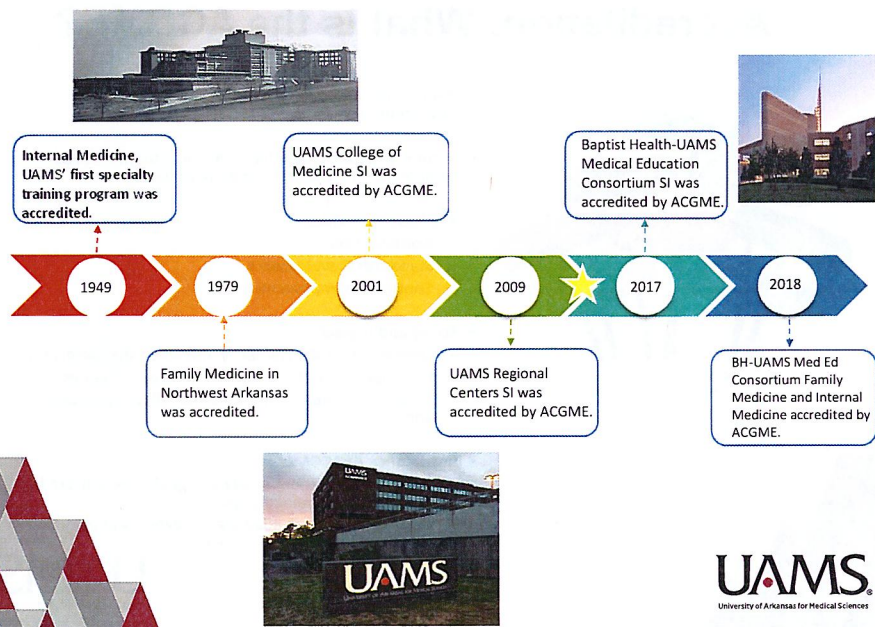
Internal Medicine, UAMS' first specialty training program was accredited.

UAMS College of Medicine SI was accredited by ACGME.

Baptist Health-UAMS Medical Education Consortium SI was accredited by ACGME.

1949

1979

2001

2009

2017

2018

Family Medicine in Northwest Arkansas was accredited.

UAMS Regional Centers SI was accredited by ACGME.

BH-UAMS Med Ed Consortium Family Medicine and Internal Medicine accredited by ACGME.

UAMS

UAMS
University of Arkansas for Medical Sciences